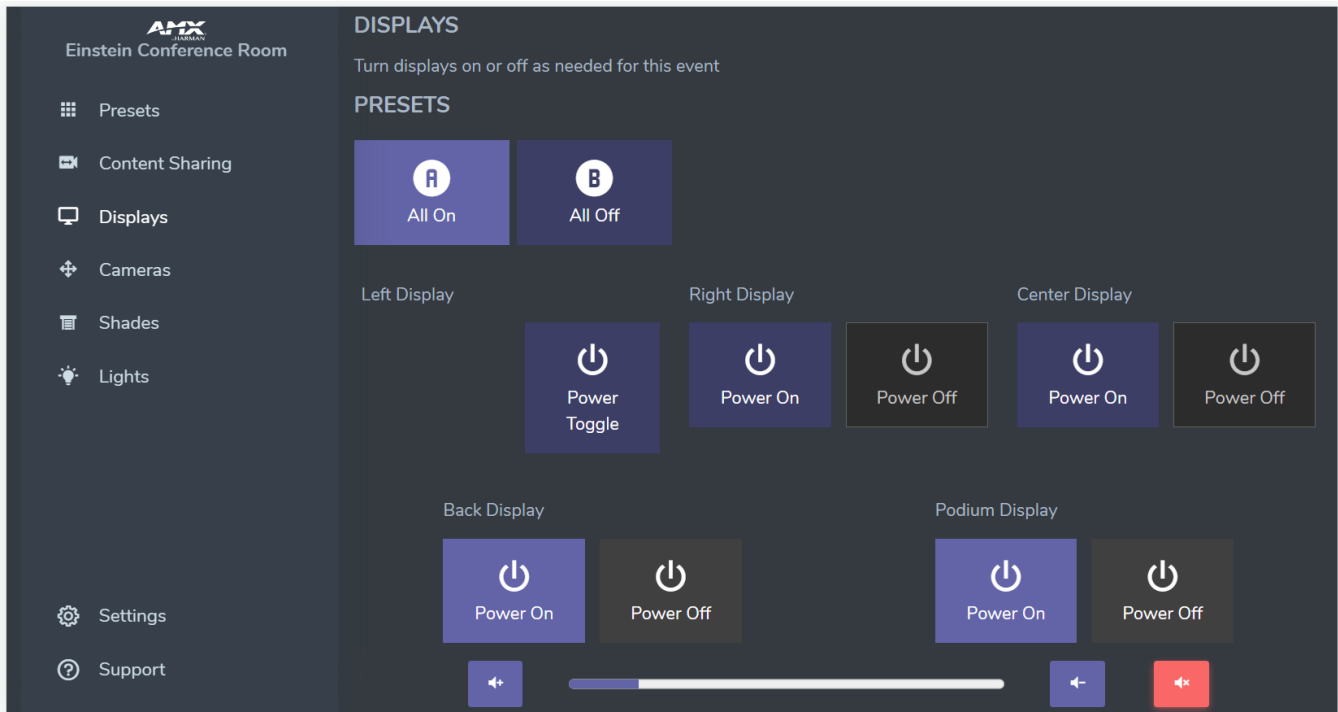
AMX
by HARMAN
Einstein Conference Room

Presets
Content Sharing
Displays
Cameras
Shades
Lights

Settings
Support

DISPLAYS

Turn displays on or off as needed for this event

PRESETS

A
All On

B
All Off

Left Display

Power Toggle

Right Display

Power On

Power Off

Center Display

Power On

Power Off

Back Display

Power On

Power Off

Podium Display

Power On

Power Off